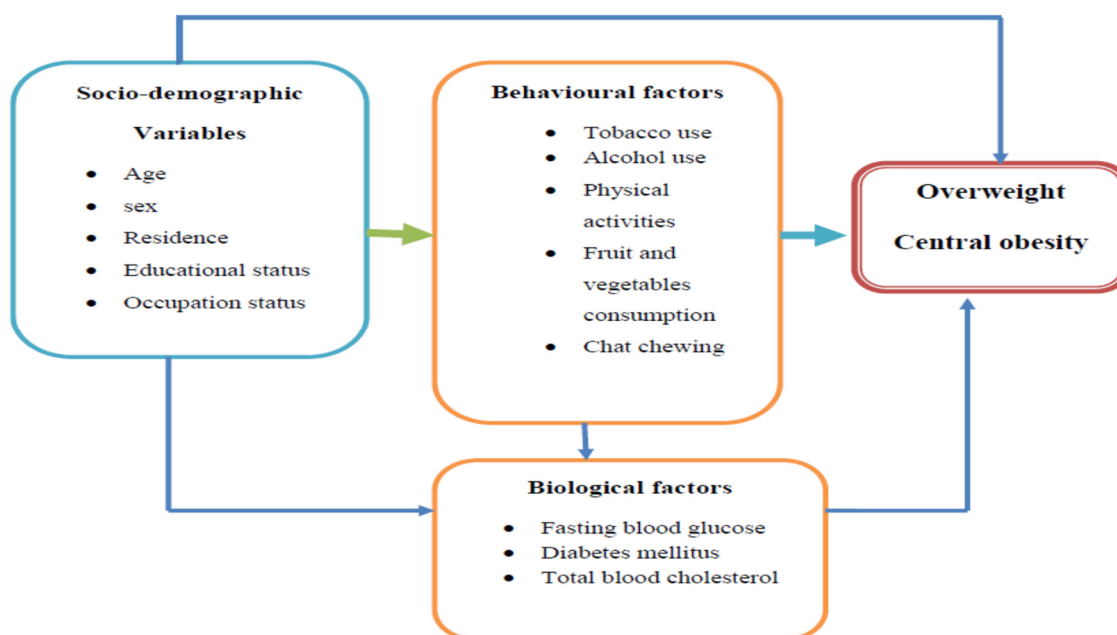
Socio-demographic Variables

- Age
- sex
- Residence
- Educational status
- Occupation status

Behavioural factors

- Tobacco use
- Alcohol use
- Physical activities
- Fruit and vegetables consumption
- Chat chewing

Overweight

Central obesity

Biological factors

- Fasting blood glucose
- Diabetes mellitus
- Total blood cholesterol